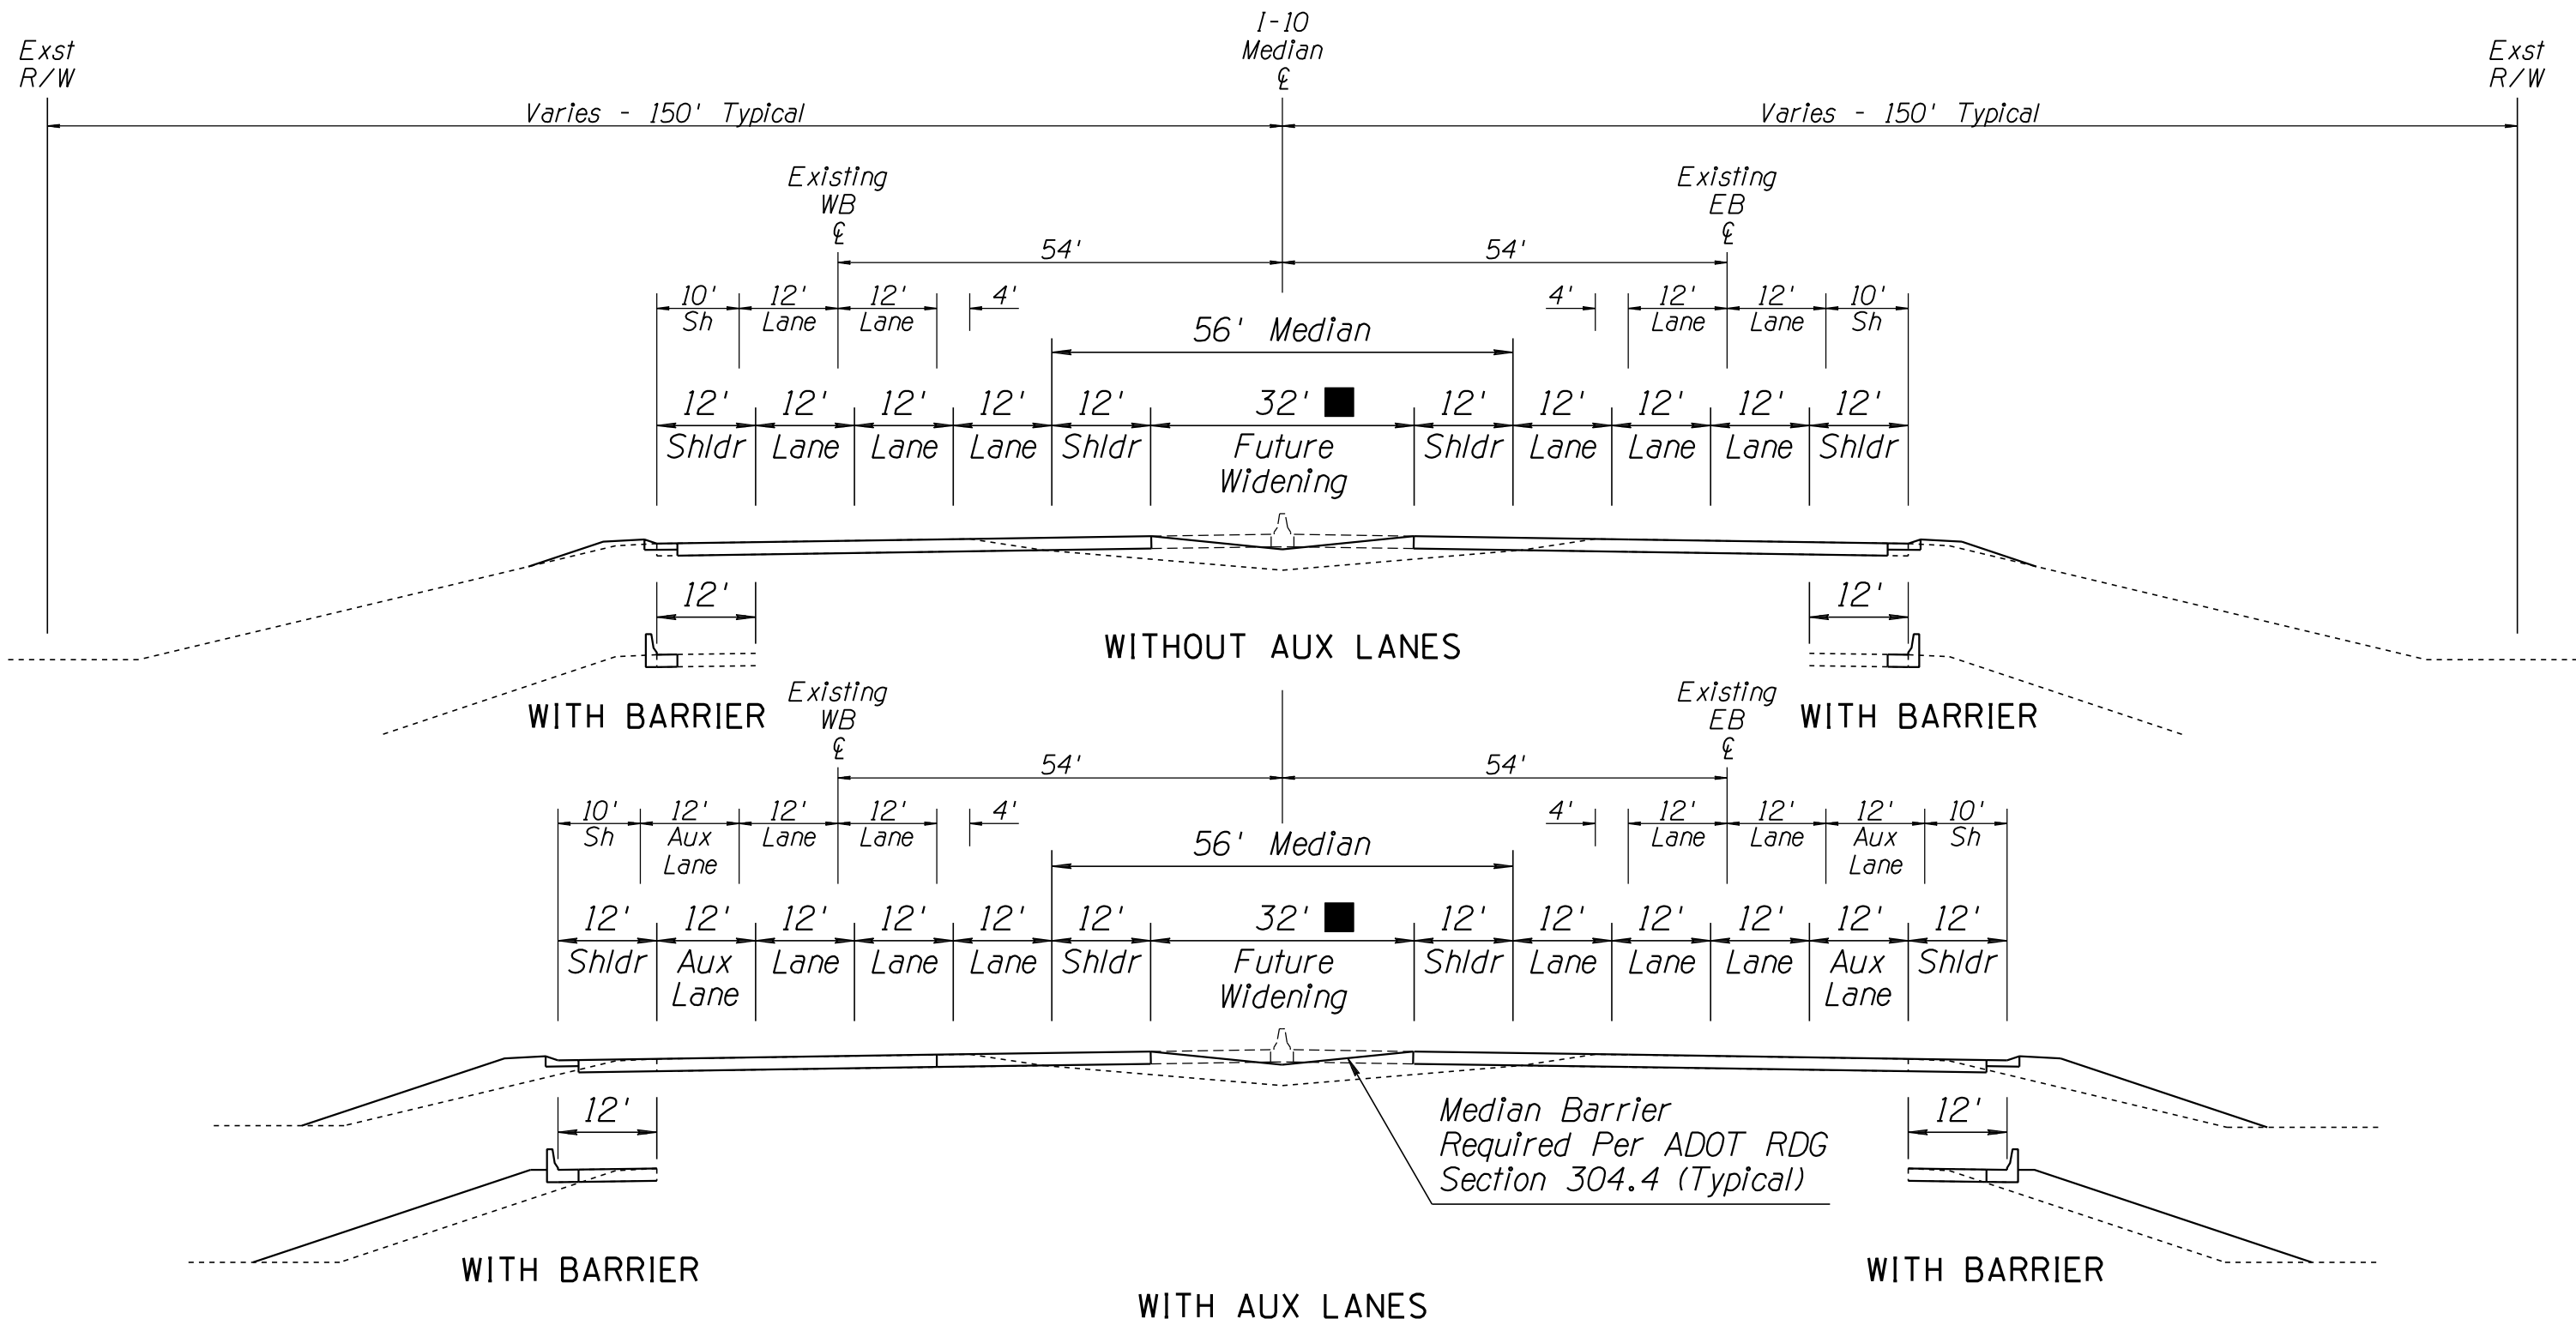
Exst R/W

I-10 Median ℄

Exst R/W

Varies - 150' Typical

Varies - 150' Typical

Existing WB ℄

Existing EB ℄

54'

54'

10' Sh

12' Lane

12' Lane

4'

4'

12' Lane

12' Lane

10' Sh

56' Median

12' Shldr

12' Lane

12' Lane

12' Lane

12' Shldr

32' ■ Future Widening

12' Shldr

12' Lane

12' Lane

12' Lane

12' Shldr

12'

12'

WITHOUT AUX LANES

WITH BARRIER

WITH BARRIER

Existing WB ℄

Existing EB ℄

54'

54'

10' Sh

12' Aux Lane

12' Lane

12' Lane

4'

4'

12' Lane

12' Lane

12' Aux Lane

10' Sh

56' Median

12' Shldr

12' Aux Lane

12' Lane

12' Lane

12' Lane

12' Shldr

32' ■ Future Widening

12' Shldr

12' Lane

12' Lane

12' Lane

12' Aux Lane

12' Shldr

12'

Median Barrier Required Per ADOT RDG Section 304.4 (Typical)

12'

WITH BARRIER

WITH BARRIER

WITH AUX LANES